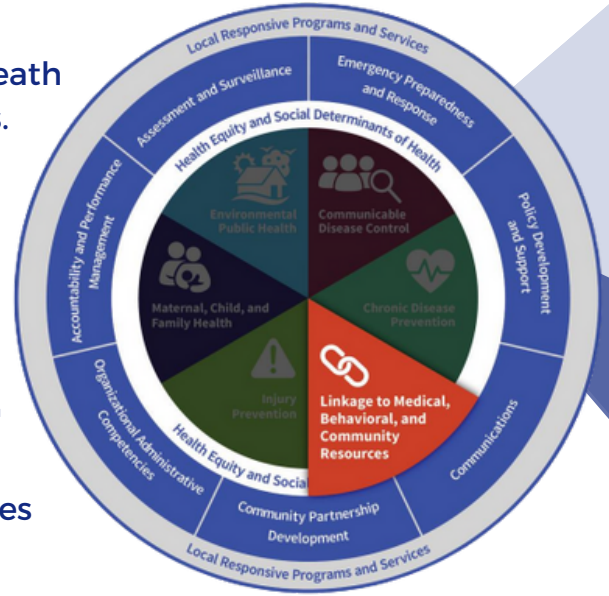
eath
s.

es

Local Responsive Programs and Services

Assessment and Surveillance

Emergency Preparedness and Response

Policy Development and Support

Communications

Community Partnership Development

Organizational Administrative Competencies

Accountability and Performance Management

Health Equity and Social Determinants of Health

Environmental Public Health

Communicable Disease Control

Chronic Disease Prevention

Linkage to Medical, Behavioral, and Community Resources

Injury Prevention

Maternal, Child, and Family Health

Health Equity and Social

Local Responsive Programs and Services